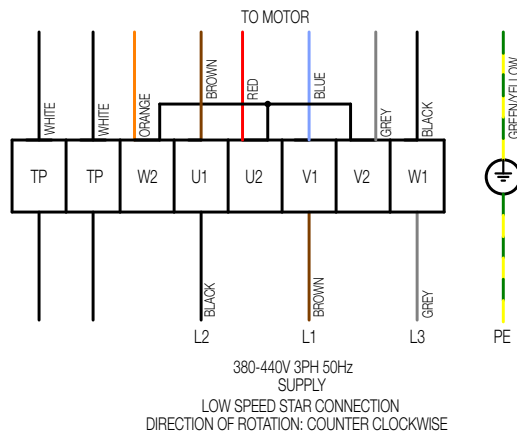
TO MOTOR

WHITE WHITE ORANGE BROWN RED BLUE GREY BLACK GREEN/YELLOW

| TP | TP | W2 | U1 | U2 | V1 | V2 | W1 |
|---|---|---|---|---|---|---|---|

BLACK BROWN GREY

L2 L1 L3 PE

380-440V 3PH 50Hz
SUPPLY

LOW SPEED STAR CONNECTION
DIRECTION OF ROTATION: COUNTER CLOCKWISE